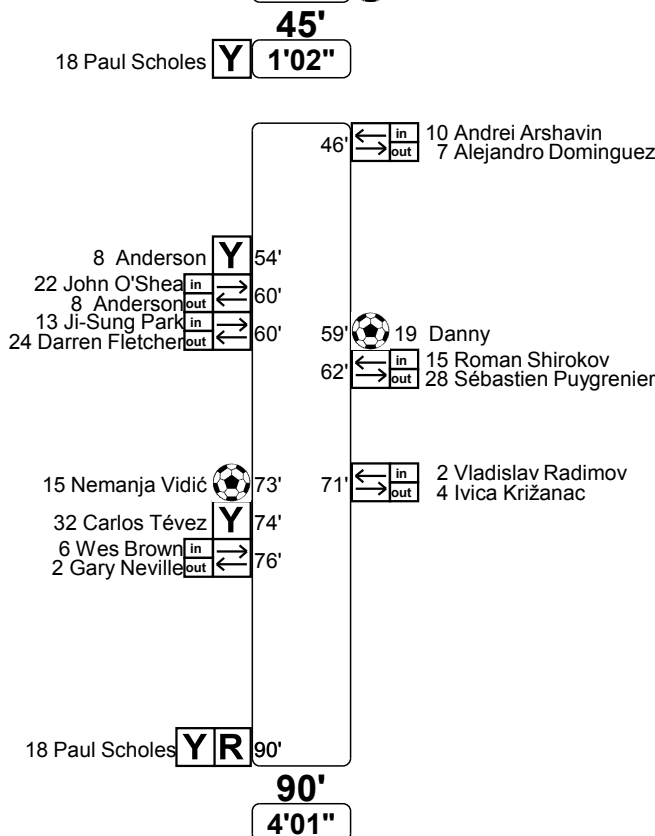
45'

18 Paul Scholes Y 1'02"

46' in 10 Andrei Arshavin
out 7 Alejandro Dominguez

8 Anderson Y 54'

22 John O'Shea in
8 Anderson out 60'

13 Ji-Sung Park in
24 Darren Fletcher out 60'

59' 19 Danny

62' in 15 Roman Shirokov
out 28 Sébastien Puygrenier

15 Nemanja Vidić 73'

71' in 2 Vladislav Radimov
out 4 Ivica Križanac

32 Carlos Tévez Y 74'

6 Wes Brown in
2 Gary Neville out 76'

18 Paul Scholes Y R 90'

90'

4'01"